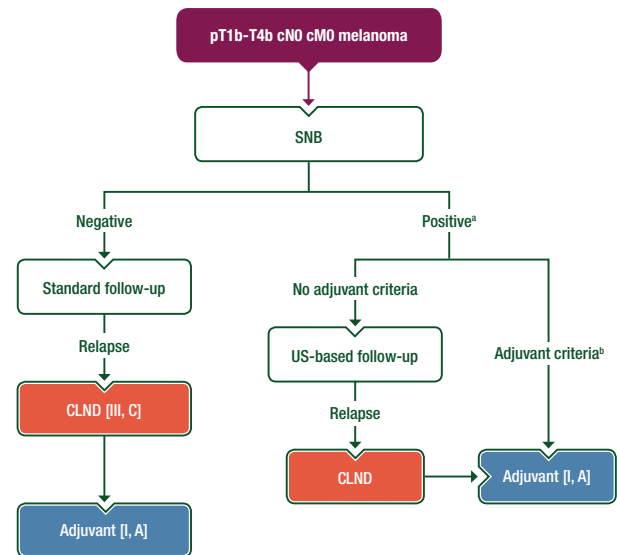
pT1b-T4b cN0 cM0 melanoma

SNB

Negative

Positive$^{a}$

Standard follow-up

Relapse

CLND [III, C]

Adjuvant [I, A]

No adjuvant criteria

US-based follow-up

Relapse

CLND

Adjuvant criteria$^{b}$

Adjuvant [I, A]